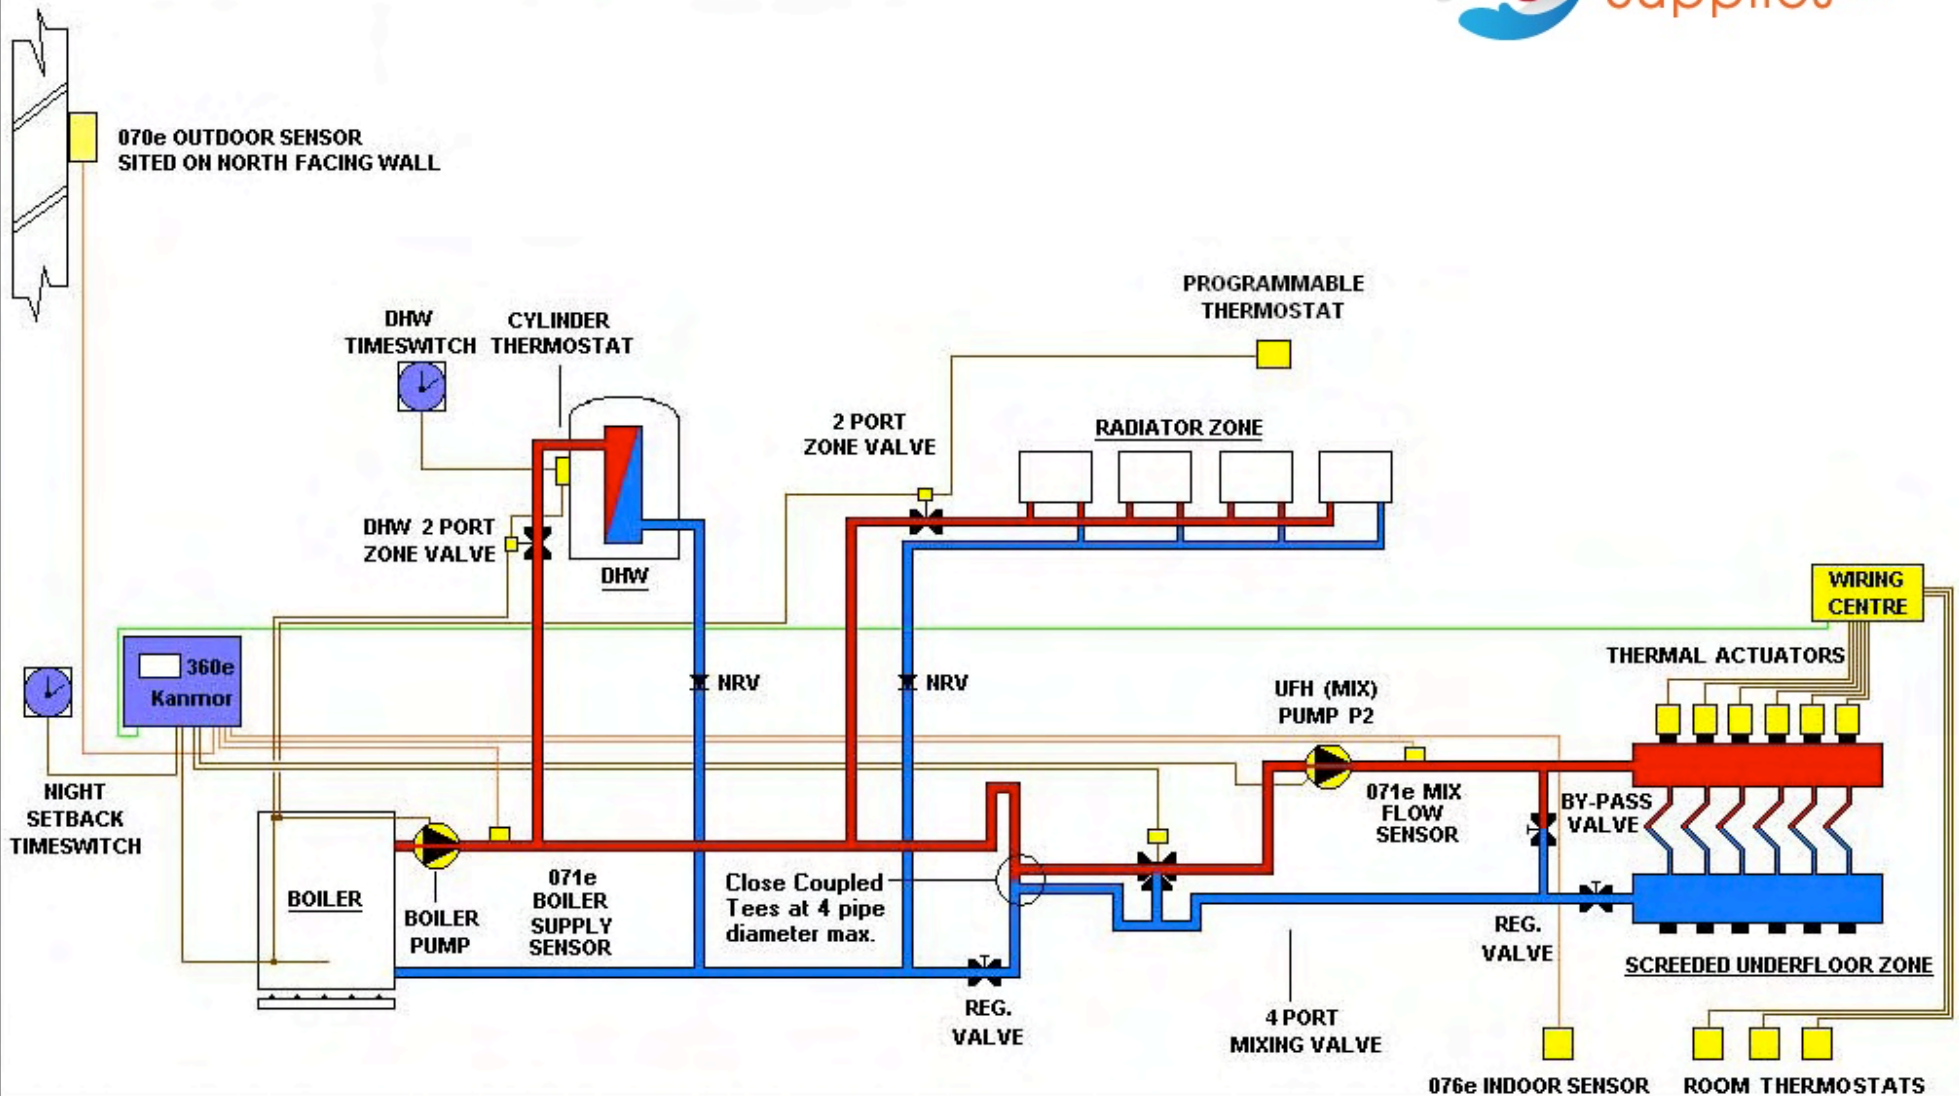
070e OUTDOOR SENSOR
SITED ON NORTH FACING WALL

PROGRAMMABLE THERMOSTAT

DHW TIMESWITCH

CYLINDER THERMOSTAT

2 PORT ZONE VALVE

RADIATOR ZONE

DHW 2 PORT ZONE VALVE

DHW

WIRING CENTRE

THERMAL ACTUATORS

360e Kanmor

NRV

NRV

UFH (MIX) PUMP P2

NIGHT SETBACK TIMESWITCH

071e MIX FLOW SENSOR

BY-PASS VALVE

BOILER

BOILER PUMP

071e BOILER SUPPLY SENSOR

Close Coupled Tees at 4 pipe diameter max.

REG. VALVE

SCREEDED UNDERFLOOR ZONE

REG. VALVE

4 PORT MIXING VALVE

076e INDOOR SENSOR

ROOM THERMOSTATS